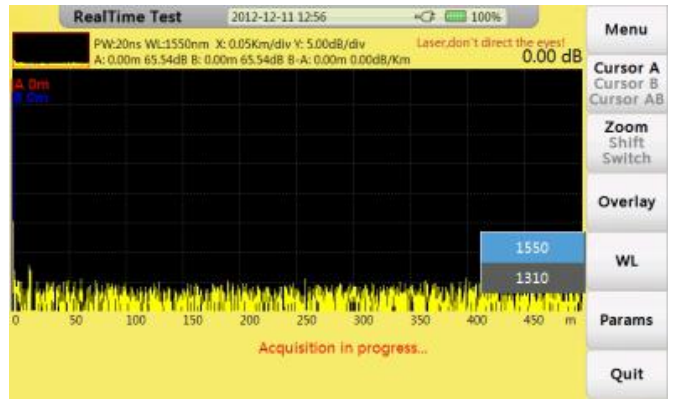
RealTime Test 2012-12-11 12:56 100%

PW:20ns WL:1550nm X: 0.05Km/div Y: 5.00dB/div
A: 0.00m 65.54dB B: 0.00m 65.54dB B-A: 0.00m 0.00dB/Km

Laser,don't direct the eyes!
0.00 dB

A 0m
B 0m

1550
1310

0 50 100 150 200 250 300 350 400 450 m

Acquisition in progress...

Menu
Cursor A
Cursor B
Cursor AB
Zoom
Shift
Switch
Overlay
WL
Params
Quit